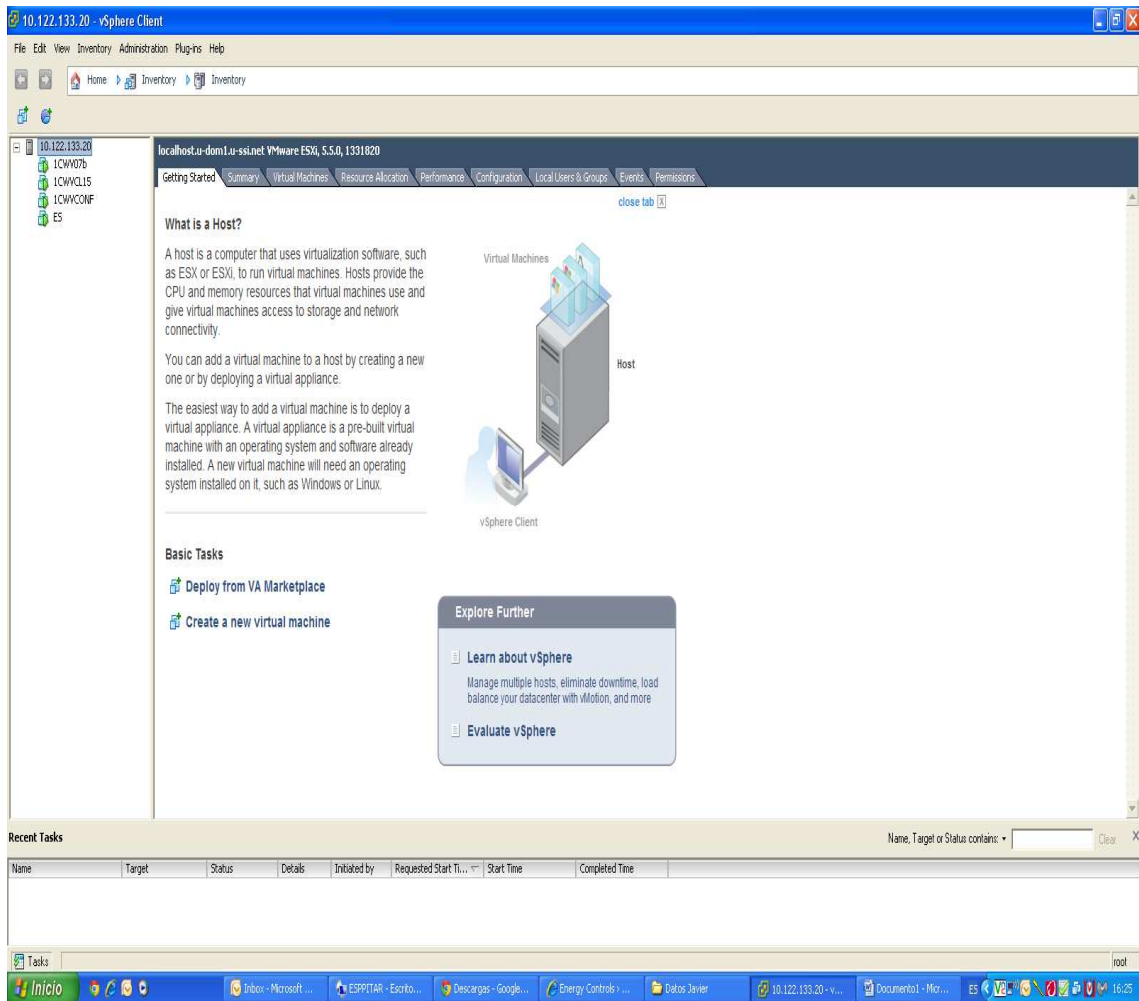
10.122.133.20 - vSphere Client

File Edit View Inventory Administration Plug-ins Help

Home Inventory Inventory

10.122.133.20
1CWV07b
1CWVCL15
1CWVCONF
E5

localhost.u-dom1.u-ssi.net VMware ESXi, 5.5.0, 1331820

Getting Started Summary Virtual Machines Resource Allocation Performance Configuration Local Users & Groups Events Permissions

close tab X

What is a Host?

A host is a computer that uses virtualization software, such as ESX or ESXi, to run virtual machines. Hosts provide the CPU and memory resources that virtual machines use and give virtual machines access to storage and network connectivity.

You can add a virtual machine to a host by creating a new one or by deploying a virtual appliance.

The easiest way to add a virtual machine is to deploy a virtual appliance. A virtual appliance is a pre-built virtual machine with an operating system and software already installed. A new virtual machine will need an operating system installed on it, such as Windows or Linux.

Virtual Machines

Host

vSphere Client

Basic Tasks

Deploy from VA Marketplace

Create a new virtual machine

Explore Further

Learn about vSphere

Manage multiple hosts, eliminate downtime, load balance your datacenter with vMotion, and more

Evaluate vSphere

Recent Tasks

Name, Target or Status contains: ▾ Clear X

| Name | Target | Status | Details | Initiated by | Requested Start Ti... | Start Time | Completed Time |
|---|---|---|---|---|---|---|---|

Tasks

root

Inicio Inbox - Microsoft ... ESPPITAR - Escrito... Descargas - Google... Energy Controls › ... Datos Javier 10.122.133.20 - v... Documento1 - Micr... ES 16:25